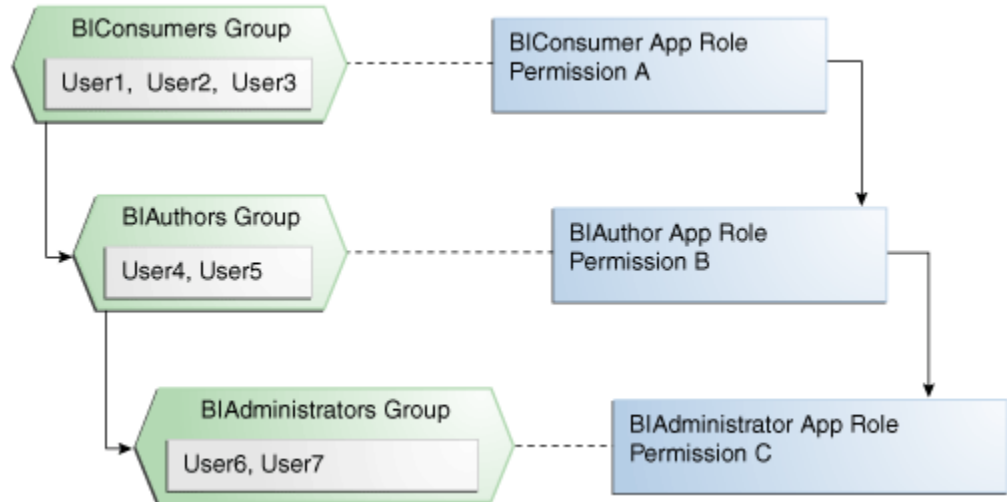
BIConsumers Group

User1, User2, User3

BIConsumer App Role
Permission A

BIAuthors Group

User4, User5

BIAuthor App Role
Permission B

BIAdministrators Group

User6, User7

BIAdministrator App Role
Permission C